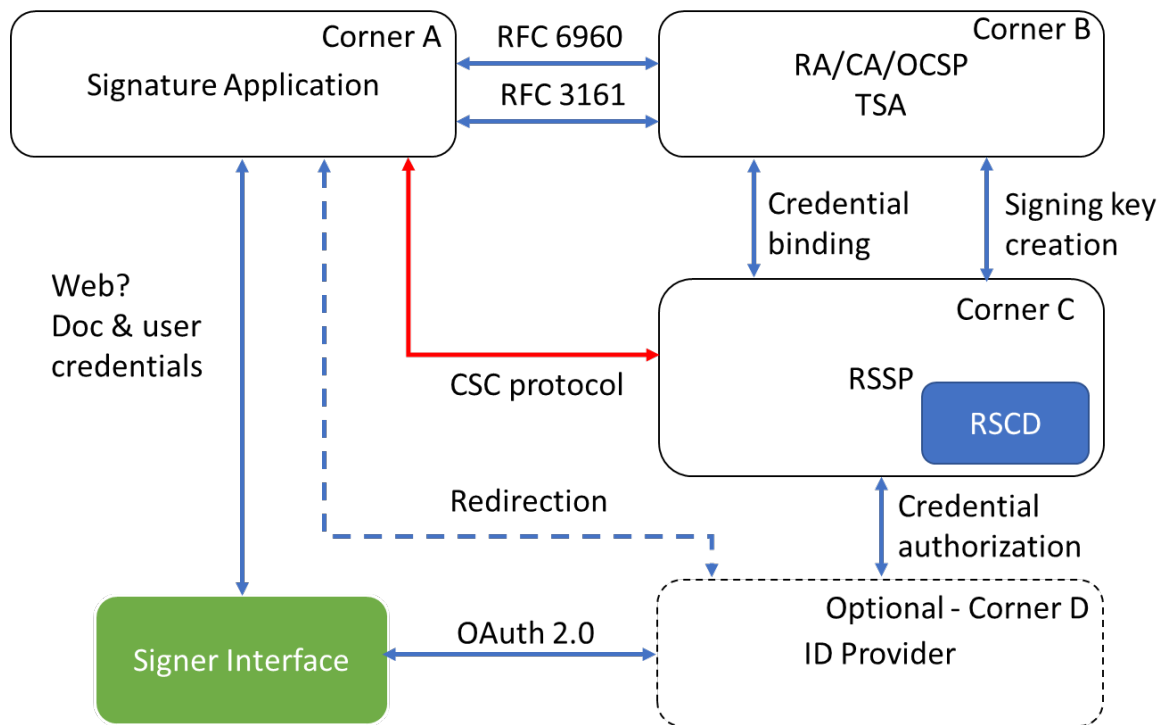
Corner A
Signature Application

RFC 6960
RFC 3161

Corner B
RA/CA/OCSP
TSA

Credential binding

Signing key creation

Web?
Doc & user credentials

Corner C
CSC protocol
RSSP
RSCD

Redirection

Credential authorization

Signer Interface

OAuth 2.0

Optional - Corner D
ID Provider